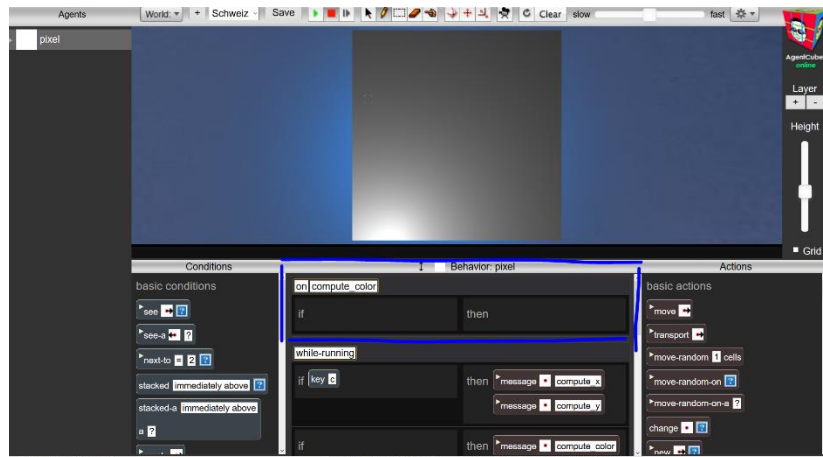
Agents
World: + Schweiz Save Clear slow fast
pixel
AgentCubes online
Layer
+ -
Height
Grid
Conditions
Behavior: pixel
Actions
basic conditions
see ?
see-a ?
next-to = 2 ?
stacked immediately above ?
stacked-a immediately above a ?
on compute_color
if
then
while-running
if key c
then message compute_x
message compute_y
if
then message compute_color
basic actions
move
transport
move-random 1 cells
move-random-on ?
move-random-on-a ?
change ?
new